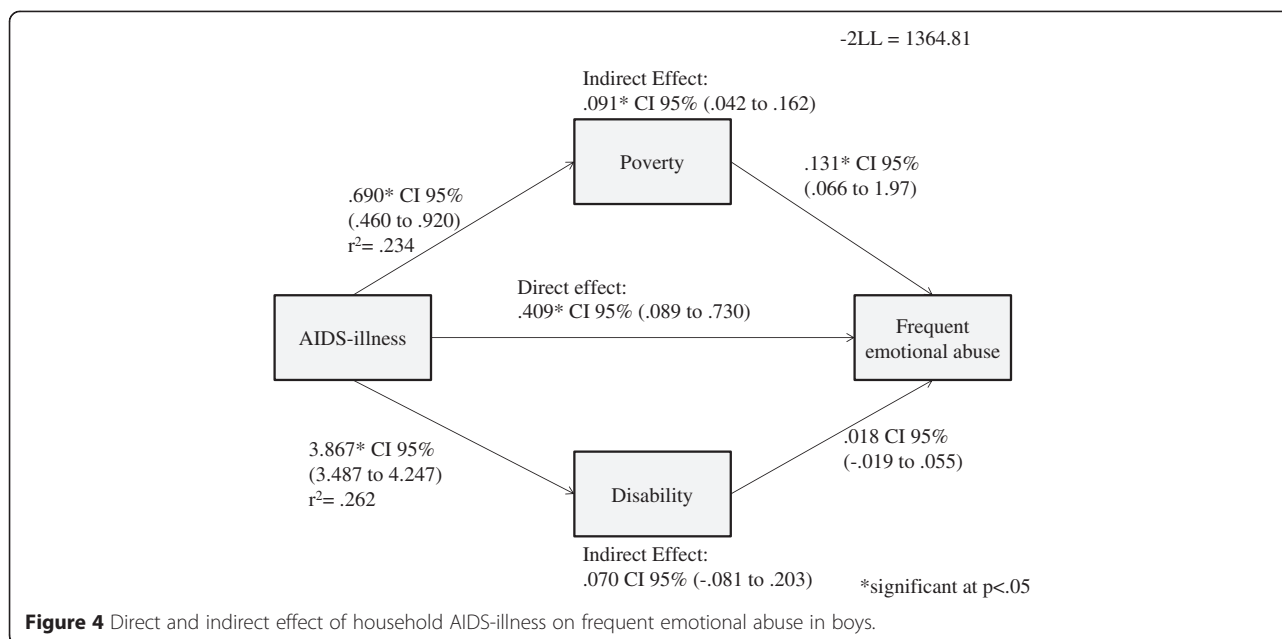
-2LL = 1364.81

Indirect Effect:
.091* CI 95% (.042 to .162)

Poverty

.131* CI 95%
(.066 to 1.97)

.690* CI 95%
(.460 to .920)
$r^2$= .234

Direct effect:
.409* CI 95% (.089 to .730)

AIDS-illness

Frequent emotional abuse

3.867* CI 95%
(3.487 to 4.247)
$r^2$= .262

Disability

.018 CI 95%
(-.019 to .055)

Indirect Effect:
.070 CI 95% (-.081 to .203)

*significant at p<.05

**Figure 4** Direct and indirect effect of household AIDS-illness on frequent emotional abuse in boys.